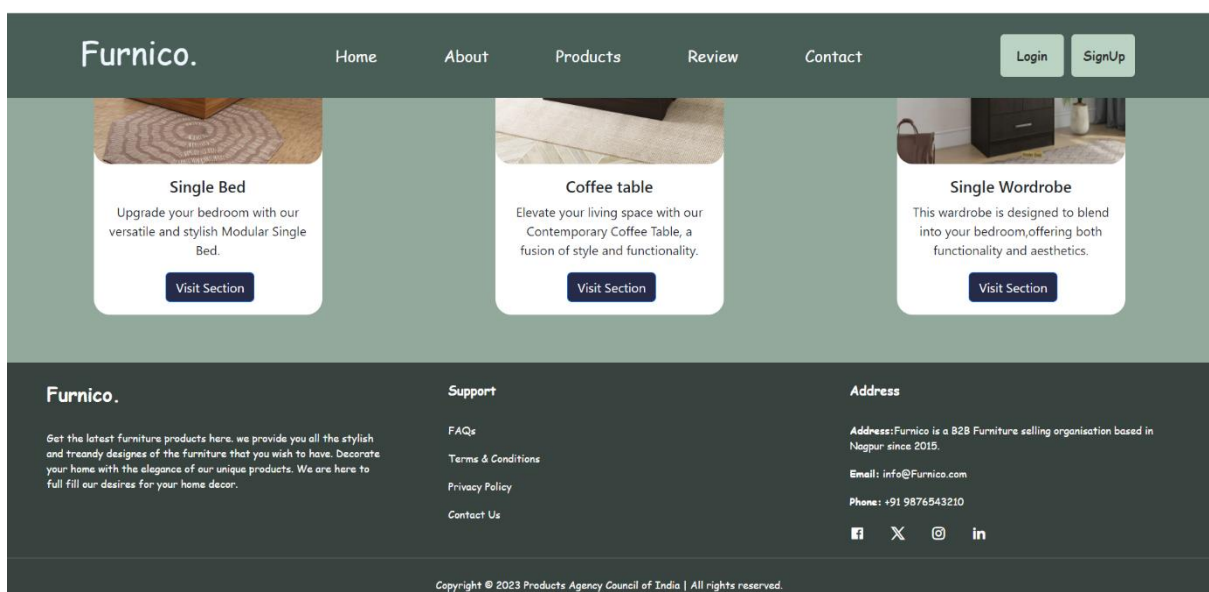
Furnico.

Home About Products Review Contact

Login SignUp

Single Bed

Upgrade your bedroom with our versatile and stylish Modular Single Bed.

Visit Section

Coffee table

Elevate your living space with our Contemporary Coffee Table, a fusion of style and functionality.

Visit Section

Single Wordrobe

This wardrobe is designed to blend into your bedroom,offering both functionality and aesthetics.

Visit Section

Furnico.

Get the latest furniture products here. we provide you all the stylish and treandy designes of the furniture that you wish to have. Decorate your home with the elegance of our unique products. We are here to full fill our desires for your home decor.

Support

FAQs

Terms & Conditions

Privacy Policy

Contact Us

Address

Address:Furnico is a B2B Furniture selling organisation based in Nagpur since 2015.

Email: info@Furnico.com

Phone: +91 9876543210

Copyright © 2023 Products Agency Council of India | All rights reserved.